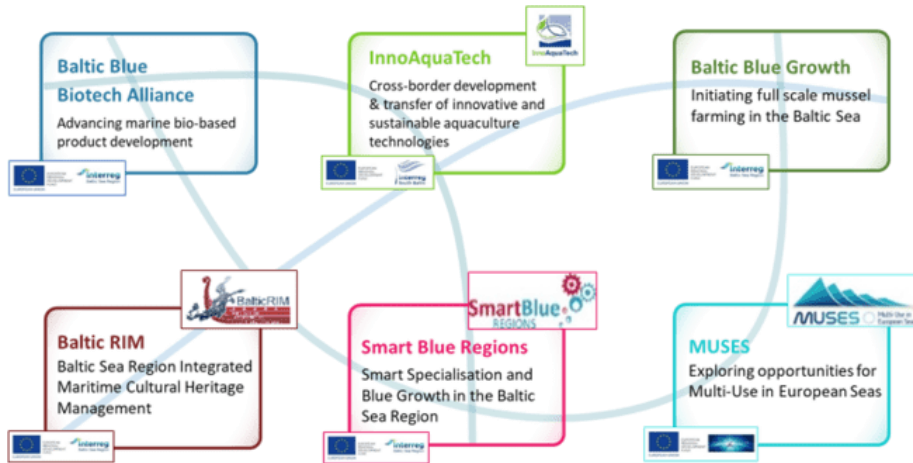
Baltic Blue Biotech Alliance

Advancing marine bio-based product development

interreg
Baltic Sea Region

InnoAquaTech

Cross-border development & transfer of innovative and sustainable aquaculture technologies

interreg
South Baltic

Baltic Blue Growth

Initiating full scale mussel farming in the Baltic Sea

interreg
Baltic Sea Region

BalticRIM

Baltic RIM

Baltic Sea Region Integrated Maritime Cultural Heritage Management

interreg
Baltic Sea Region

SmartBlue REGIONS

Smart Blue Regions

Smart Specialisation and Blue Growth in the Baltic Sea Region

interreg
Baltic Sea Region

MUSES Multi-Use in European Seas

MUSES

Exploring opportunities for Multi-Use in European Seas